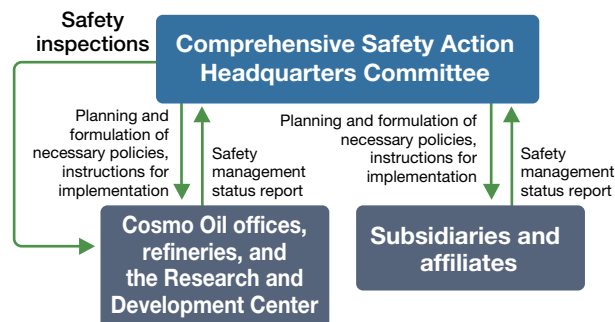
Safety inspections

Comprehensive Safety Action Headquarters Committee

Planning and formulation of necessary policies, instructions for implementation

Safety management status report

Planning and formulation of necessary policies, instructions for implementation

Safety management status report

Cosmo Oil offices, refineries, and the Research and Development Center

Subsidiaries and affiliates